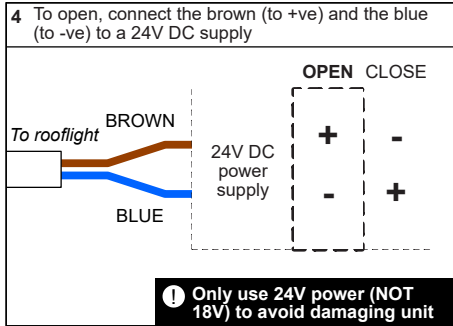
4 To open, connect the brown (to +ve) and the blue (to -ve) to a 24V DC supply

OPEN CLOSE

To rooflight

BROWN

BLUE

24V DC power supply

+ -

- +

! Only use 24V power (NOT 18V) to avoid damaging unit